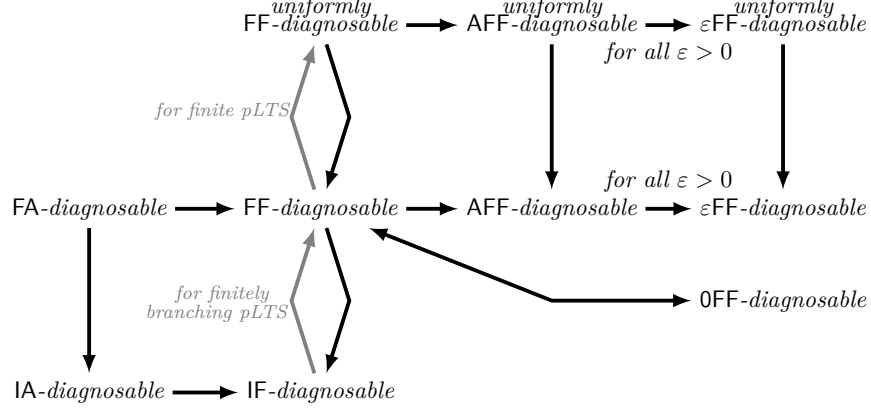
uniformly FF-diagnosable → uniformly AFF-diagnosable → uniformly $\varepsilon$FF-diagnosable

for all $\varepsilon > 0$

for finite pLTS

for all $\varepsilon > 0$

FA-diagnosable → FF-diagnosable → AFF-diagnosable → $\varepsilon$FF-diagnosable

for finitely branching pLTS

0FF-diagnosable

IA-diagnosable → IF-diagnosable